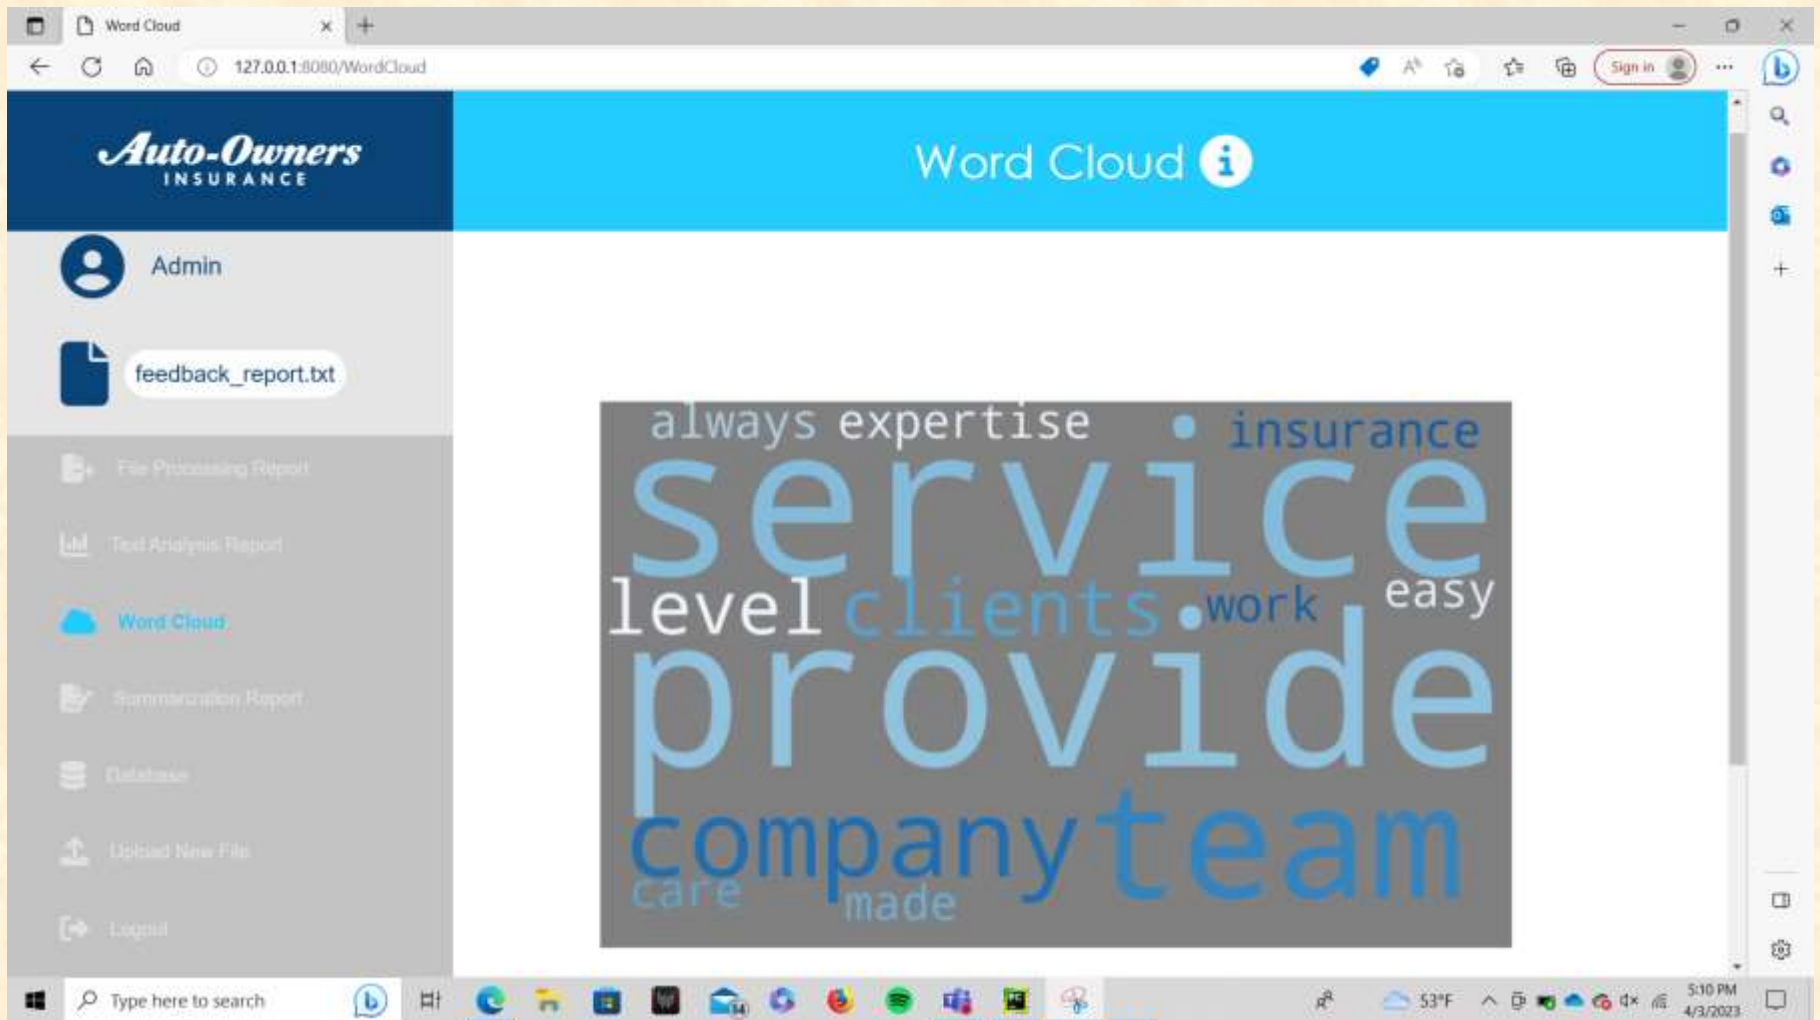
Word Cloud

127.0.0.1:8080/WordCloud

Sign in

Auto-Owners
INSURANCE

Word Cloud

Admin

feedback_report.txt

File Processing Report

Text Analysis Report

Word Cloud

Summarization Report

Database

Upload New File

Logout

always expertise insurance
service
level clients work easy
provide
company team
care made

Type here to search

53°F

5:10 PM
4/3/2023